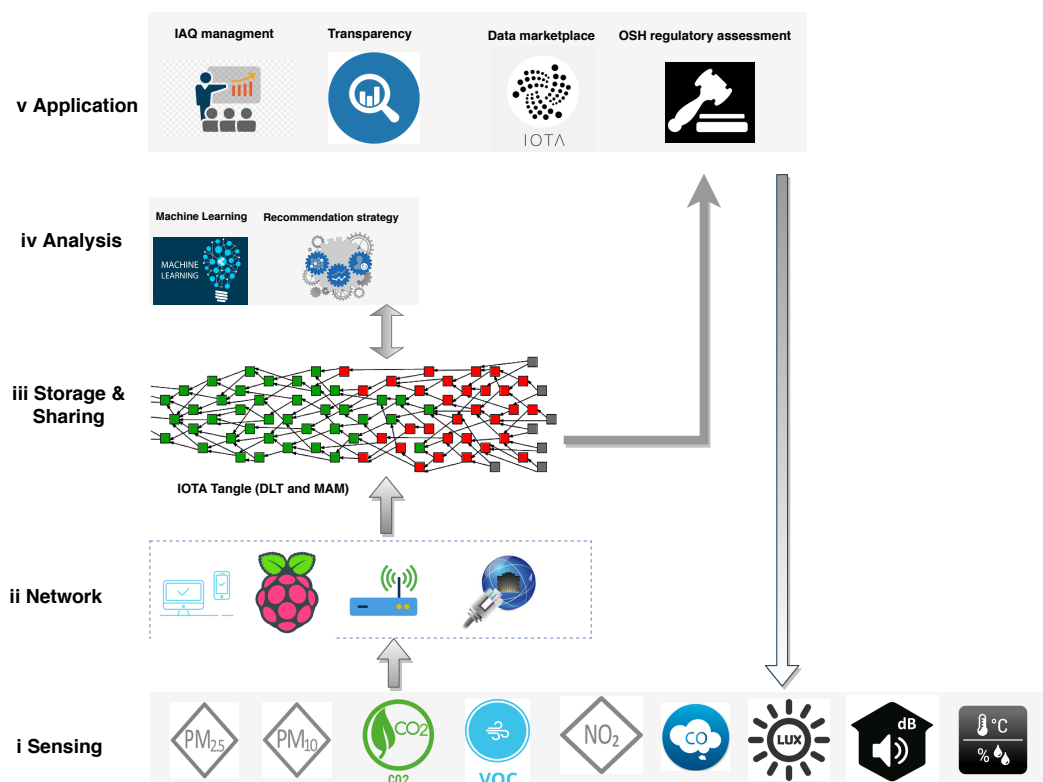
v Application

IAQ managment

Transparency

Data marketplace

IOTA

OSH regulatory assessment

iv Analysis

Machine Learning

MACHINE LEARNING

Recommendation strategy

iii Storage & Sharing

IOTA Tangle (DLT and MAM)

ii Network

i Sensing

$PM_{2.5}$

$PM_{10}$

$CO_2$

CO2

VOC

$NO_2$

CO

LUX

dB

°C

%